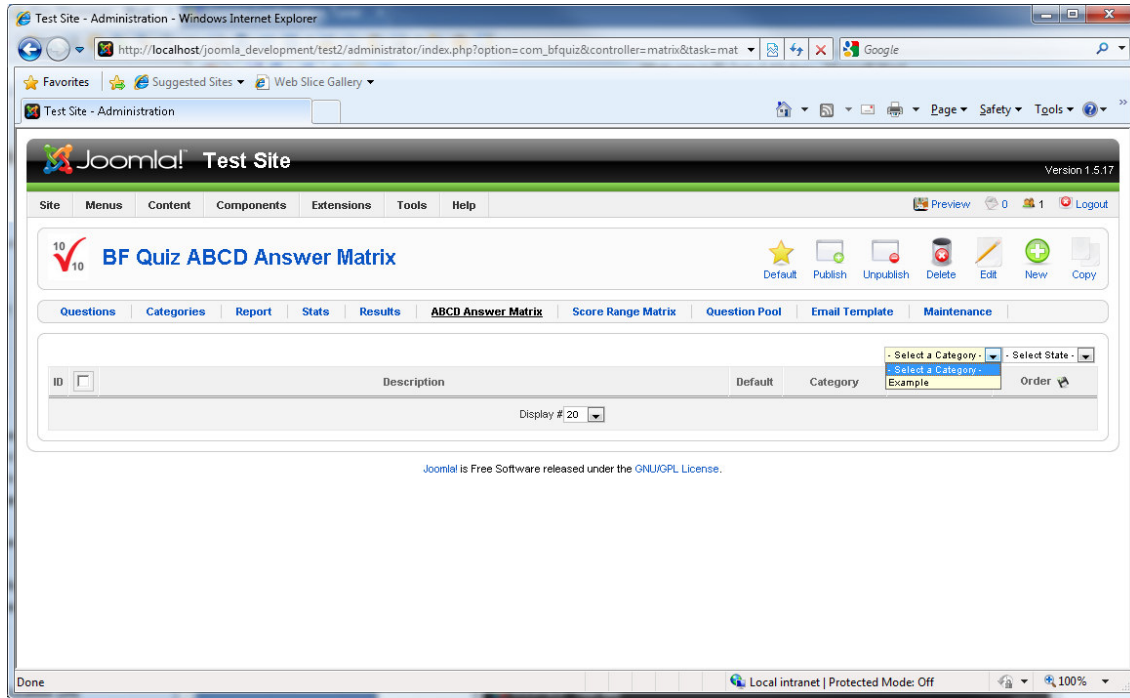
Test Site - Administration - Windows Internet Explorer

http://localhost/joomla_development/test2/administrator/index.php?option=com_bfquiz&controller=matrix&task=mat

Google

Favorites | Suggested Sites ▾ Web Slice Gallery ▾

Test Site - Administration

Page ▾ Safety ▾ Tools ▾

Joomla! Test Site

Version 1.5.17

Site Menus Content Components Extensions Tools Help

Preview 0 1 Logout

BF Quiz ABCD Answer Matrix

Default Publish Unpublish Delete Edit New Copy

Questions | Categories | Report | Stats | Results | ABCD Answer Matrix | Score Range Matrix | Question Pool | Email Template | Maintenance

- Select a Category - - Select State -
- Select a Category -
Example

| ID | | Description | Default | Category | | Order |
|---|---|---|---|---|---|---|

Display # 20

Joomla! is Free Software released under the GNU/GPL License.

Done

Local intranet | Protected Mode: Off

100%